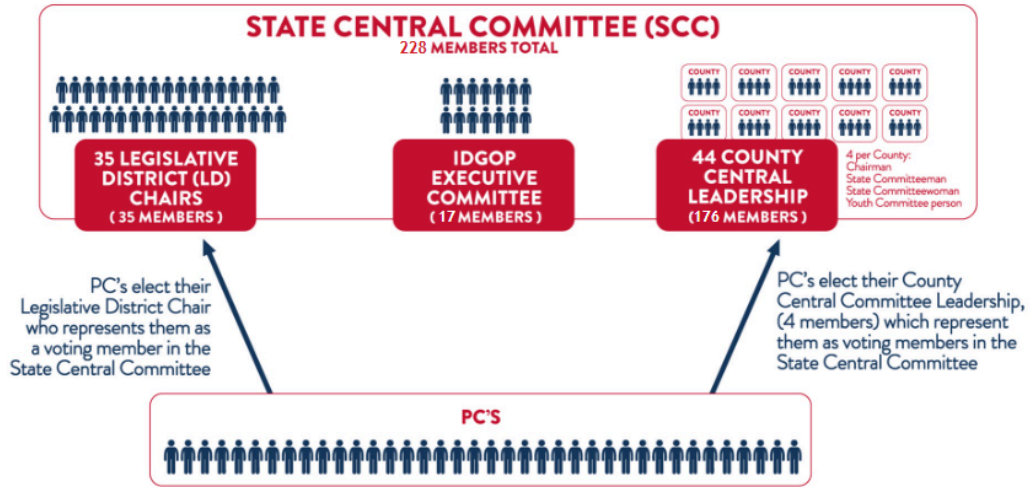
STATE CENTRAL COMMITTEE (SCC)
228 MEMBERS TOTAL

COUNTY COUNTY COUNTY COUNTY COUNTY
COUNTY COUNTY COUNTY COUNTY COUNTY

35 LEGISLATIVE DISTRICT (LD) CHAIRS
( 35 MEMBERS )

IDGOP EXECUTIVE COMMITTEE
( 17 MEMBERS )

44 COUNTY CENTRAL LEADERSHIP
(176 MEMBERS )

4 per County:
Chairman
State Committeeman
State Committeewoman
Youth Committee person

PC's elect their Legislative District Chair who represents them as a voting member in the State Central Committee

PC's elect their County Central Committee Leadership, (4 members) which represent them as voting members in the State Central Committee

PC'S